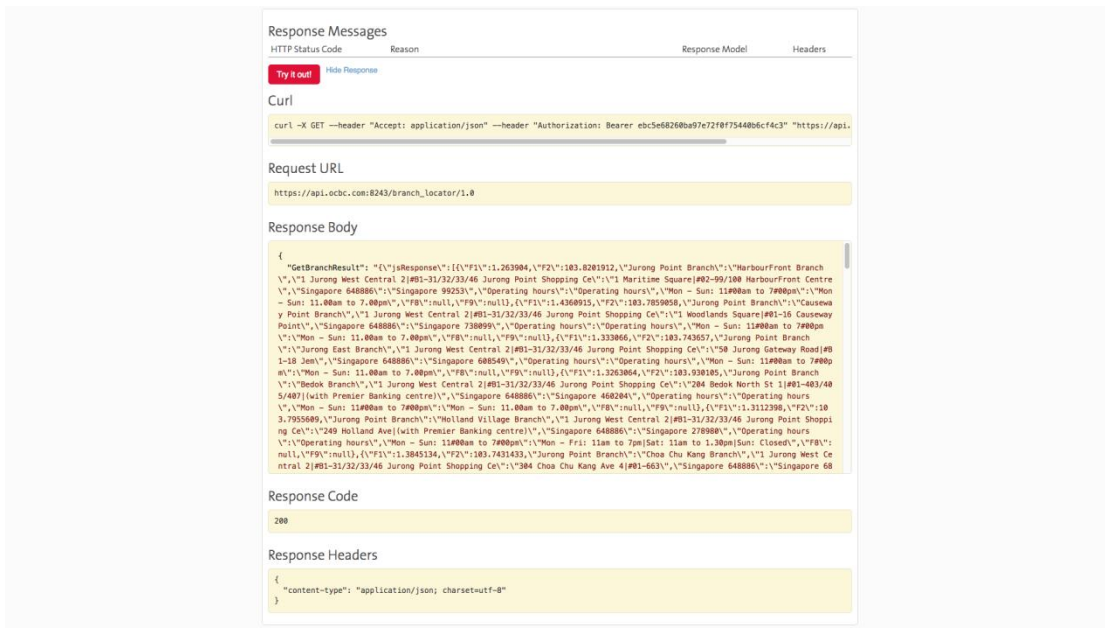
Response Messages

| HTTP Status Code | Reason | Response Model | Headers |
|---|---|---|---|

Try it out! Hide Response

Curl

curl -X GET --header "Accept: application/json" --header "Authorization: Bearer ebc5e68260ba97e72f0f75440b6cf4c3" "https://api.

Request URL

https://api.ocbc.com:8243/branch_locator/1.0

Response Body

{
"GetBranchResult": "{\"jsResponse\":[{\"F1\":1.263904,\"F2\":103.8201912,\"Jurong Point Branch\":\"HarbourFront Branch\",\"1 Jurong West Central 2|#B1-31/32/33/46 Jurong Point Shopping Ce\":\"1 Maritime Square|#02-99/100 HarbourFront Centre\",\"Singapore 648886\":\"Singapore 99253\",\"Operating hours\":\"Operating hours\",\"Mon - Sun: 11#00am to 7#00pm\":\"Mon - Sun: 11.00am to 7.00pm\",\"F8\":null,\"F9\":null},{\"F1\":1.4360915,\"F2\":103.7859058,\"Jurong Point Branch\":\"Causeway Point Branch\",\"1 Jurong West Central 2|#B1-31/32/33/46 Jurong Point Shopping Ce\":\"1 Woodlands Square|#01-16 Causeway Point\",\"Singapore 648886\":\"Singapore 738099\",\"Operating hours\":\"Operating hours\",\"Mon - Sun: 11#00am to 7#00pm\":\"Mon - Sun: 11.00am to 7.00pm\",\"F8\":null,\"F9\":null},{\"F1\":1.333066,\"F2\":103.743657,\"Jurong Point Branch\":\"Jurong East Branch\",\"1 Jurong West Central 2|#B1-31/32/33/46 Jurong Point Shopping Ce\":\"50 Jurong Gateway Road|#B1-18 Jem\",\"Singapore 648886\":\"Singapore 608549\",\"Operating hours\":\"Operating hours\",\"Mon - Sun: 11#00am to 7#00pm\":\"Mon - Sun: 11.00am to 7.00pm\",\"F8\":null,\"F9\":null},{\"F1\":1.3263064,\"F2\":103.930105,\"Jurong Point Branch\":\"Bedok Branch\",\"1 Jurong West Central 2|#B1-31/32/33/46 Jurong Point Shopping Ce\":\"204 Bedok North St 1|#01-403/405/407|(with Premier Banking centre)\",\"Singapore 648886\":\"Singapore 460204\",\"Operating hours\":\"Operating hours\",\"Mon - Sun: 11#00am to 7#00pm\":\"Mon - Sun: 11.00am to 7.00pm\",\"F8\":null,\"F9\":null},{\"F1\":1.3112398,\"F2\":103.7955609,\"Jurong Point Branch\":\"Holland Village Branch\",\"1 Jurong West Central 2|#B1-31/32/33/46 Jurong Point Shopping Ce\":\"249 Holland Ave|(with Premier Banking centre)\",\"Singapore 648886\":\"Singapore 278980\",\"Operating hours\":\"Operating hours\",\"Mon - Sun: 11#00am to 7#00pm\":\"Mon - Fri: 11am to 7pm|Sat: 11am to 1.30pm|Sun: Closed\",\"F8\":null,\"F9\":null},{\"F1\":1.3845134,\"F2\":103.7431433,\"Jurong Point Branch\":\"Choa Chu Kang Branch\",\"1 Jurong West Central 2|#B1-31/32/33/46 Jurong Point Shopping Ce\":\"304 Choa Chu Kang Ave 4|#01-663\",\"Singapore 648886\":\"Singapore 68

Response Code

200

Response Headers

{
"content-type": "application/json; charset=utf-8"
}